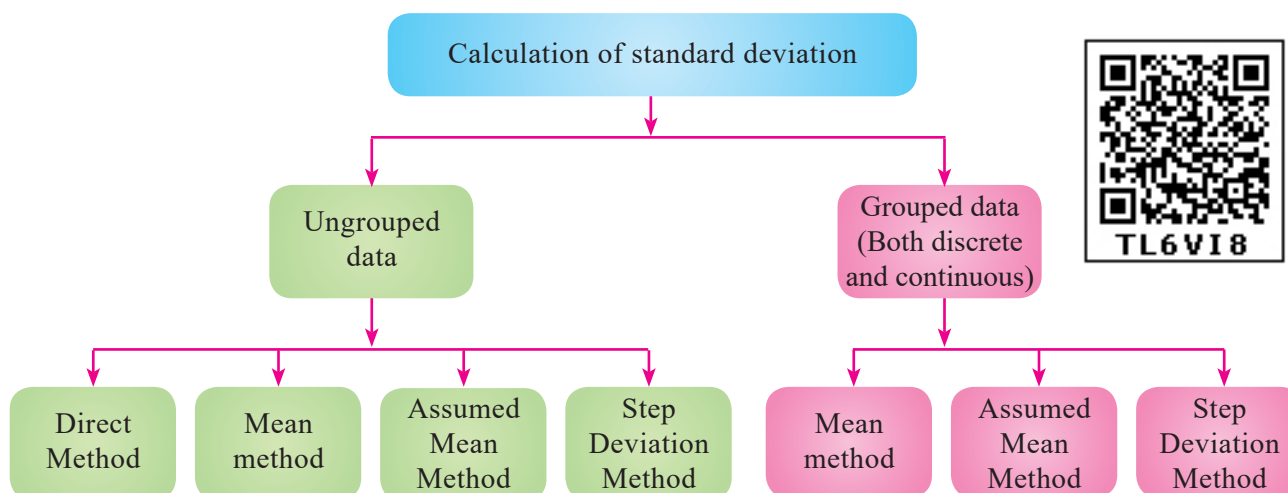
Calculation of standard deviation

TL6VI8

Ungrouped data

Grouped data (Both discrete and continuous)

Direct Method

Mean method

Assumed Mean Method

Step Deviation Method

Mean method

Assumed Mean Method

Step Deviation Method